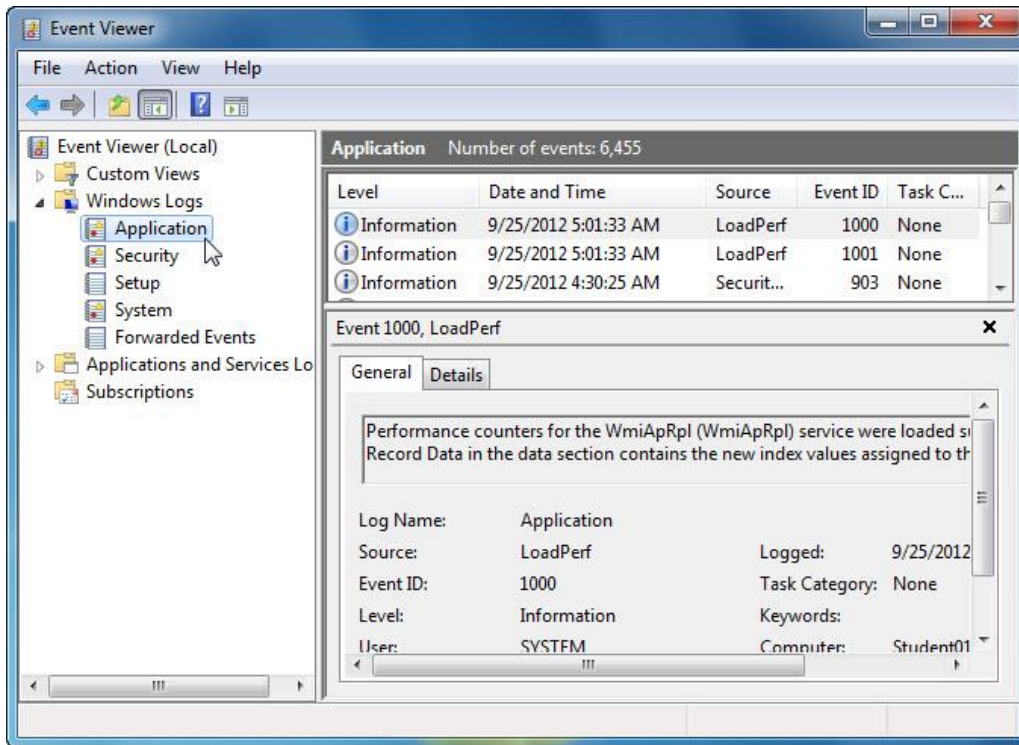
Event Viewer

File Action View Help

Event Viewer (Local)
Custom Views
Windows Logs
Application
Security
Setup
System
Forwarded Events
Applications and Services Lo
Subscriptions

Application Number of events: 6,455

| Level | Date and Time | Source | Event ID | Task C... |
|---|---|---|---|---|
| Information | 9/25/2012 5:01:33 AM | LoadPerf | 1000 | None |
| Information | 9/25/2012 5:01:33 AM | LoadPerf | 1001 | None |
| Information | 9/25/2012 4:30:25 AM | Securit... | 903 | None |

Event 1000, LoadPerf

General Details

Performance counters for the WmiApRpl (WmiApRpl) service were loaded s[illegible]
Record Data in the data section contains the new index values assigned to th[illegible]

Log Name: Application
Source: LoadPerf
Logged: 9/25/2012
Event ID: 1000
Task Category: None
Level: Information
Keywords:
User: SYSTEM
Computer: Student01